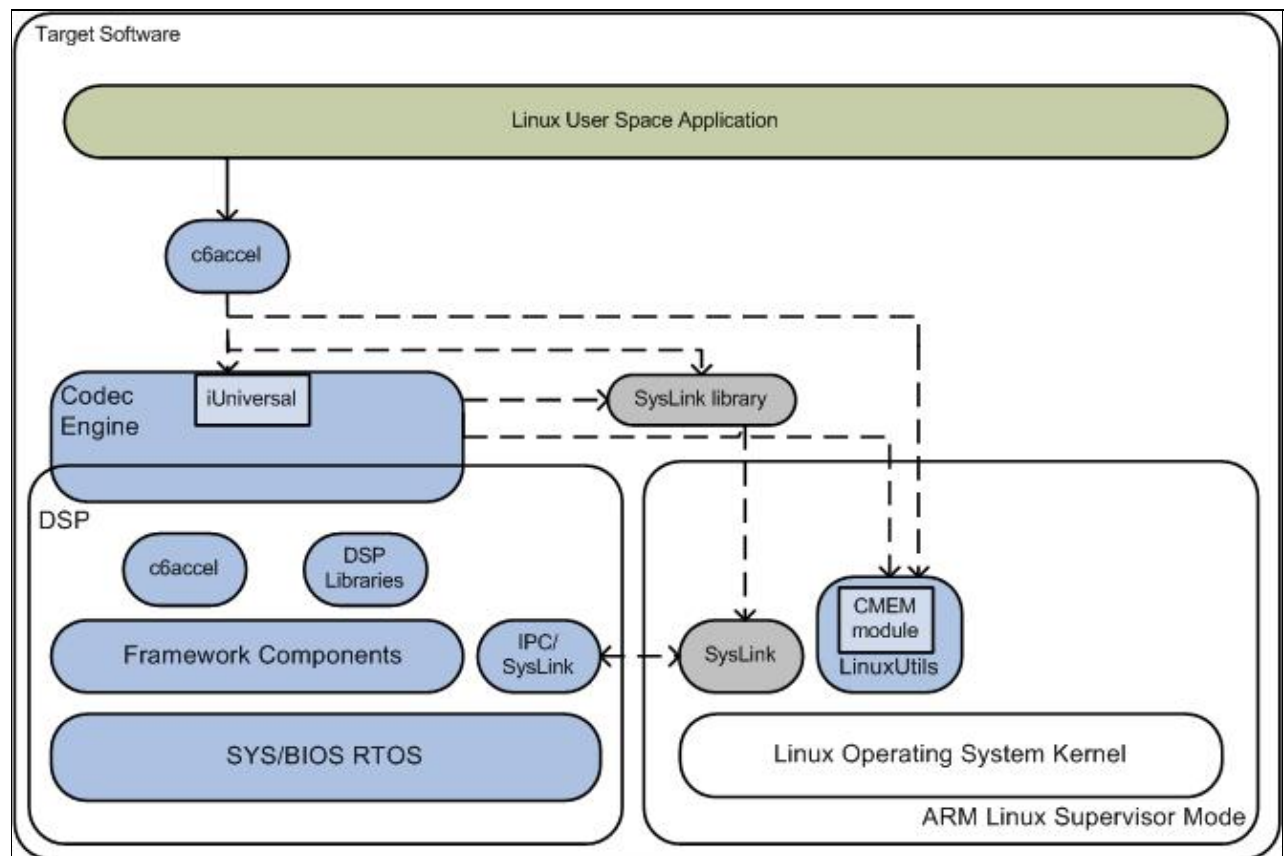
Target Software

Linux User Space Application

c6accel

Codec Engine

iUniversal

SysLink library

DSP

c6accel

DSP Libraries

Framework Components

IPC/ SysLink

SysLink

CMEM module

LinuxUtils

SYS/BIOS RTOS

Linux Operating System Kernel

ARM Linux Supervisor Mode